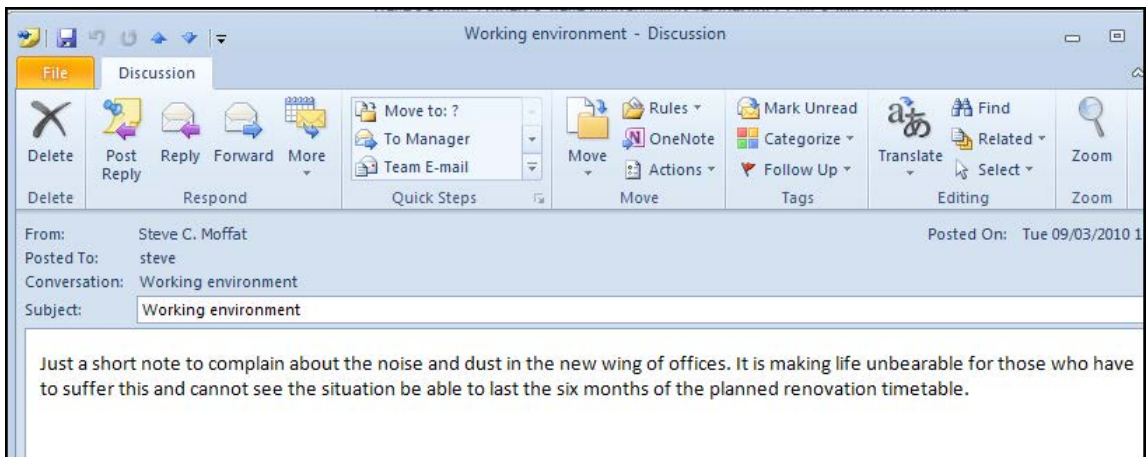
Working environment - Discussion

File | Discussion

Delete
Post Reply | Reply | Forward | More
Move to: ?
To Manager
Team E-mail
Move | Rules | OneNote | Actions
Mark Unread | Categorize | Follow Up
Translate | Find | Related | Select
Zoom

Delete | Respond | Quick Steps | Move | Tags | Editing | Zoom

From: Steve C. Moffat
Posted On: Tue 09/03/2010 1
Posted To: steve
Conversation: Working environment
Subject: Working environment

Just a short note to complain about the noise and dust in the new wing of offices. It is making life unbearable for those who have to suffer this and cannot see the situation be able to last the six months of the planned renovation timetable.